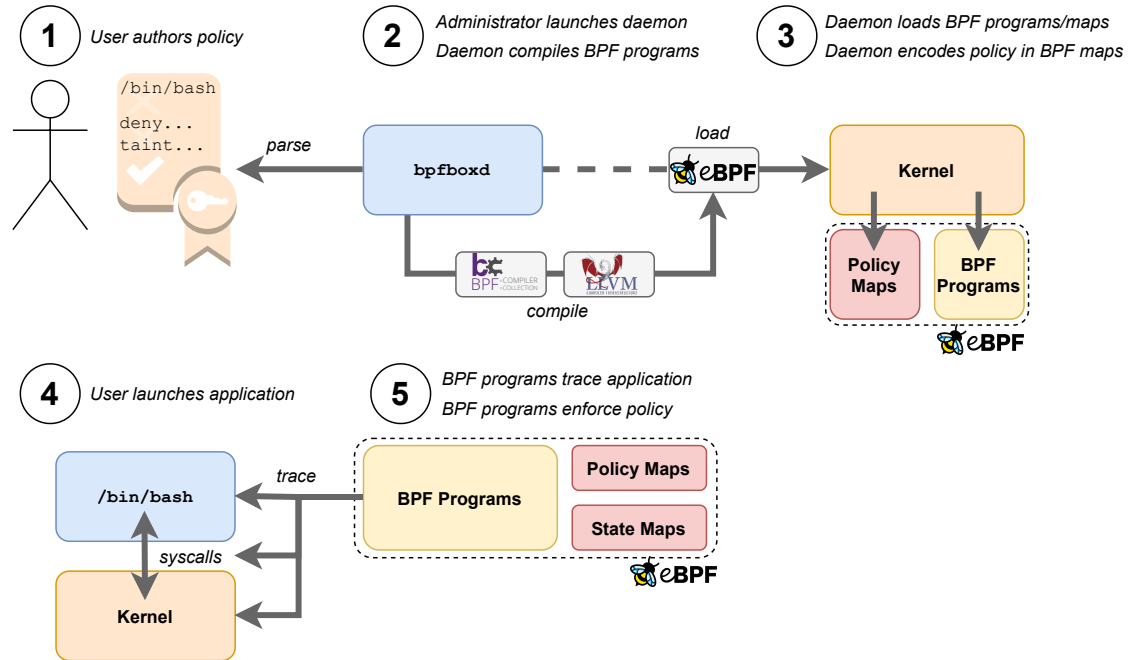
1 User authors policy

2 Administrator launches daemon
Daemon compiles BPF programs

3 Daemon loads BPF programs/maps
Daemon encodes policy in BPF maps

/bin/bash
deny...
taint...

parse

bpfboxd

load

eBPF

Kernel

Policy Maps

BPF Programs

eBPF

BPF COMPILER COLLECTION

LLVM COMPILER INFRASTRUCTURE

compile

4 User launches application

5 BPF programs trace application
BPF programs enforce policy

/bin/bash

trace

BPF Programs

Policy Maps

State Maps

syscalls

Kernel

eBPF